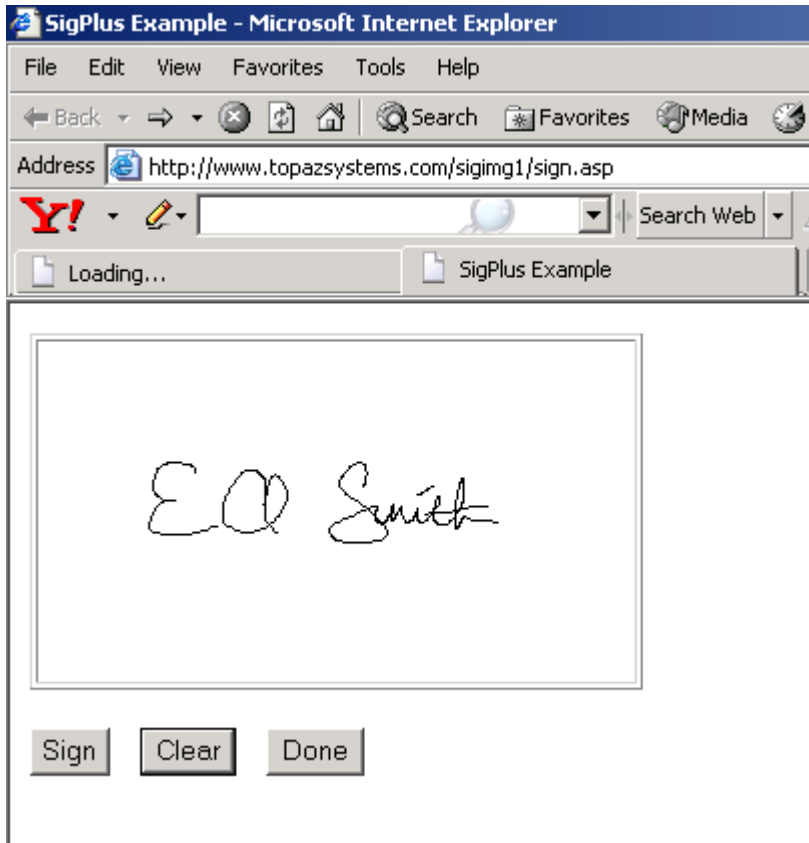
SigPlus Example - Microsoft Internet Explorer

File Edit View Favorites Tools Help

Back Search Favorites Media

Address http://www.topazsystems.com/sigimg1/sign.asp

Y! Search Web

Loading...

SigPlus Example

Ed Smith

Sign Clear Done